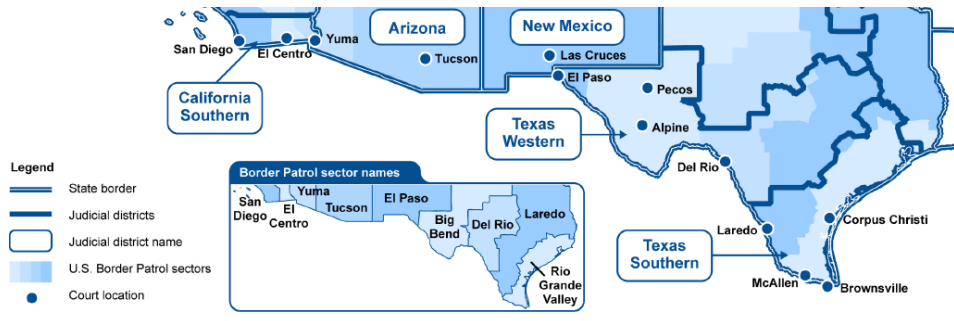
Arizona

New Mexico

San Diego

El Centro

Yuma

Tucson

Las Cruces

El Paso

Pecos

Alpine

California Southern

Texas Western

Del Rio

Laredo

Corpus Christi

Texas Southern

McAllen

Brownsville

Legend

State border

Judicial districts

Judicial district name

U.S. Border Patrol sectors

Court location

Border Patrol sector names

San Diego

El Centro

Yuma

Tucson

El Paso

Big Bend

Del Rio

Laredo

Rio Grande Valley